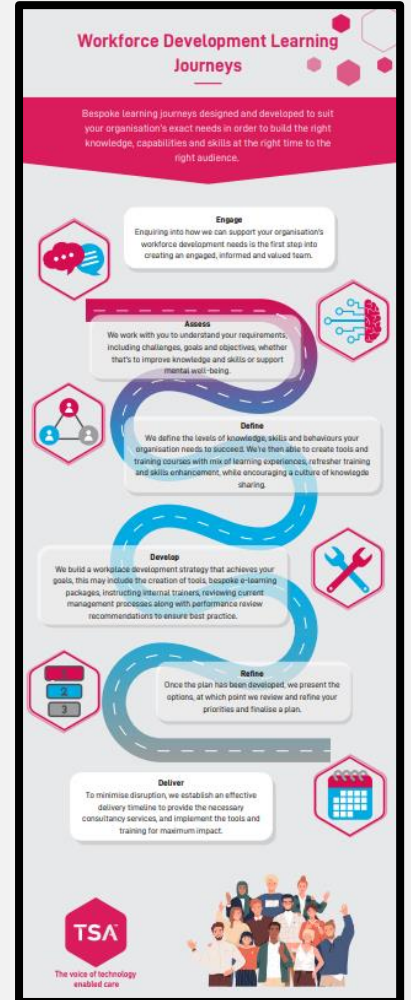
Workforce Development Learning Journeys

Bespoke learning journeys designed and developed to suit your organisation's exact needs in order to build the right knowledge, capabilities and skills at the right time to the right audience.

Engage
Enquiring into how we can support your organisation's workforce development needs is the first step into creating an engaged, informed and valued team.

Assess
We work with you to understand your requirements, including challenges, goals and objectives, whether that's to improve knowledge and skills or support mental well-being.

Define
We define the levels of knowledge, skills and behaviours your organisation needs to succeed. We're then able to create tools and training courses with mix of learning experiences, refresher training and skills enhancement, while encouraging a culture of knowledge sharing.

Develop
We build a workplace development strategy that achieves your goals, this may include the creation of tools, bespoke e-learning packages, instructing internal trainers, reviewing current management processes along with performance review recommendations to ensure best practice.

1
2
3

Refine
Once the plan has been developed, we present the options, at which point we review and refine your priorities and finalise a plan.

Deliver
To minimise disruption, we establish an effective delivery timeline to provide the necessary consultancy services, and implement the tools and training for maximum impact.

TSA
The voice of technology enabled care